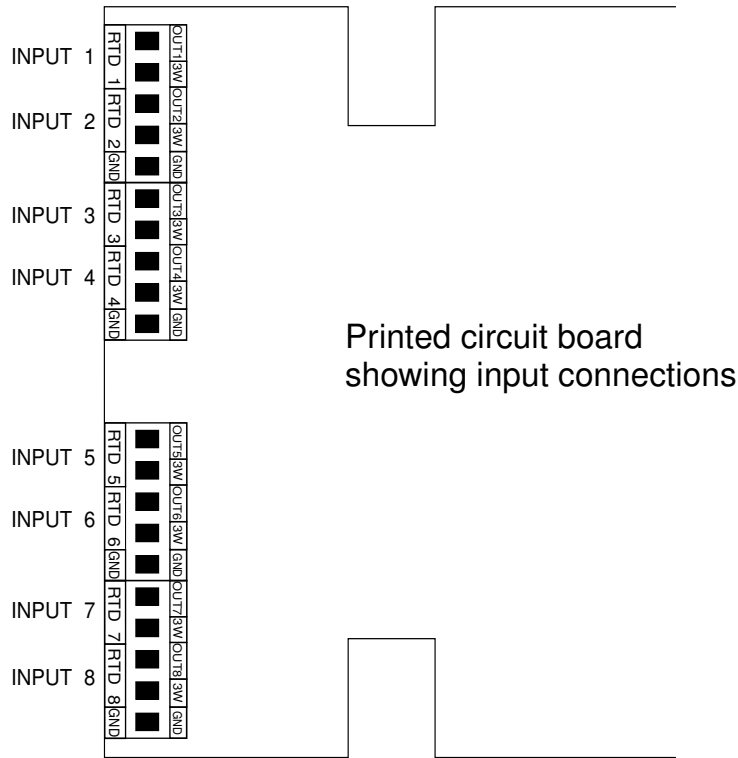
INPUT 1
INPUT 2
INPUT 3
INPUT 4

RTD 1
RTD 2
GND
RTD 3
RTD 4
GND

OUT1
3W
OUT2
3W
GND
OUT3
3W
OUT4
3W
GND

Printed circuit board showing input connections

INPUT 5
INPUT 6
INPUT 7
INPUT 8

RTD 5
RTD 6
GND
RTD 7
RTD 8
GND

OUT5
3W
OUT6
3W
GND
OUT7
3W
OUT8
3W
GND